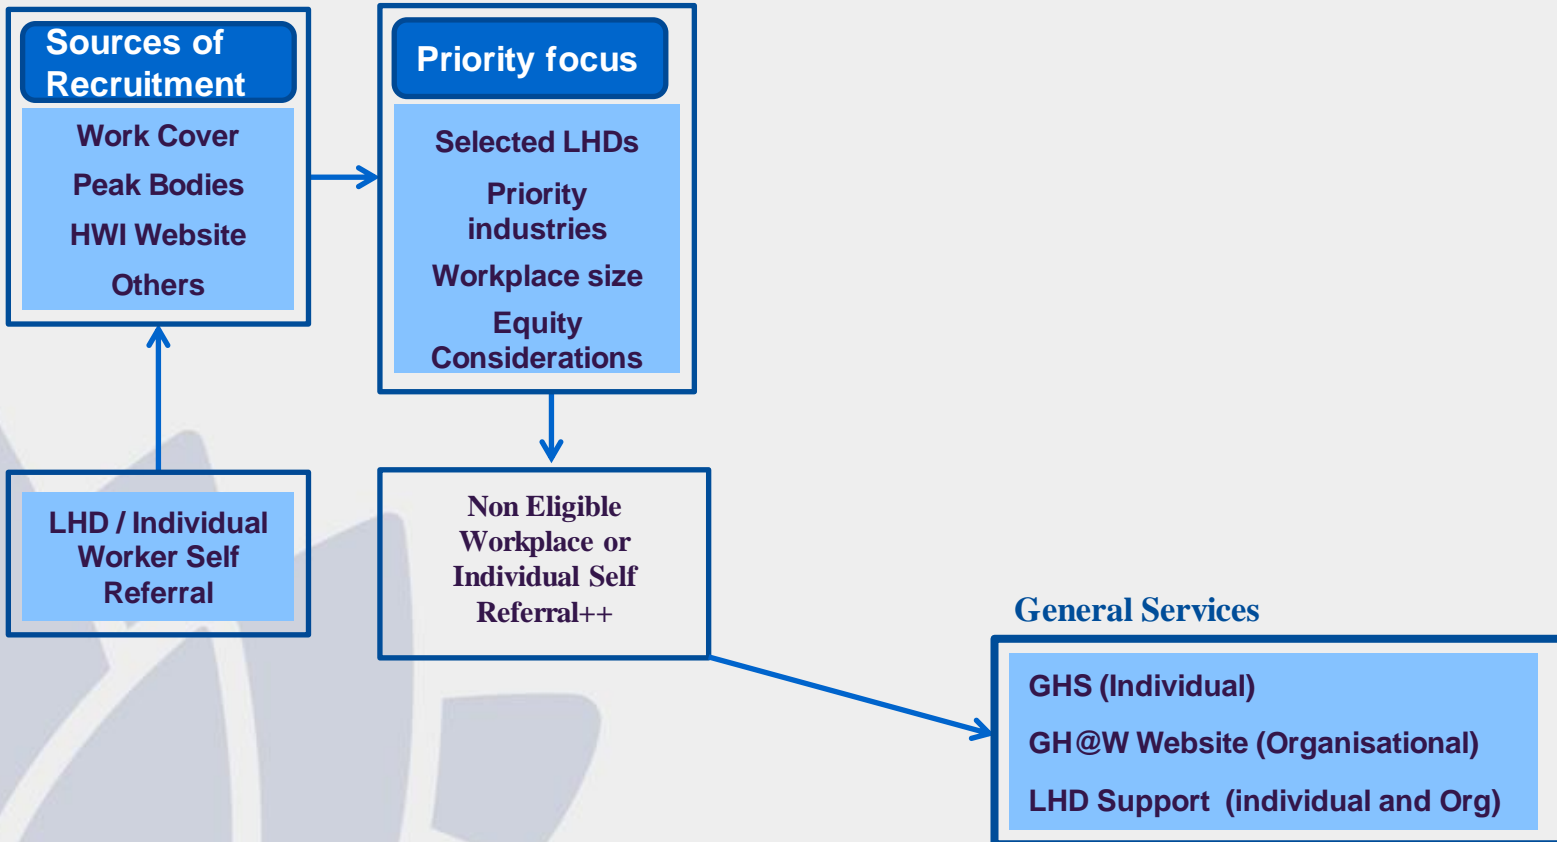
Sources of Recruitment

Work Cover

Peak Bodies

HWI Website

Others

Priority focus

Selected LHDs

Priority industries

Workplace size

Equity Considerations

LHD / Individual Worker Self Referral

Non Eligible Workplace or Individual Self Referral++

General Services

GHS (Individual)

GH@W Website (Organisational)

LHD Support (individual and Org)